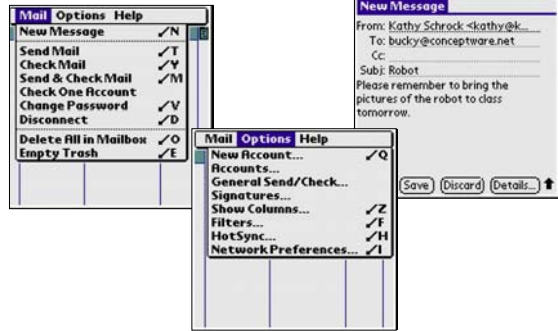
Mail Options Help
New Message ✓N
Send Mail ✓T
Check Mail ✓Y
Send & Check Mail ✓M
Check One Account
Change Password ✓V
Disconnect ✓D
Delete All in Mailbox ✓O
Empty Trash ✓E

Mail Options Help
New Account... ✓Q
Accounts...
General Send/Check...
Signatures...
Show Columns... ✓Z
Filters... ✓F
HotSync... ✓H
Network Preferences... ✓I

New Message
From: Kathy Schrock <kathy@k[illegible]
To: bucky@conceptware.net
Cc:
Subj: Robot
Please remember to bring the pictures of the robot to class tomorrow.
Save Discard Details...